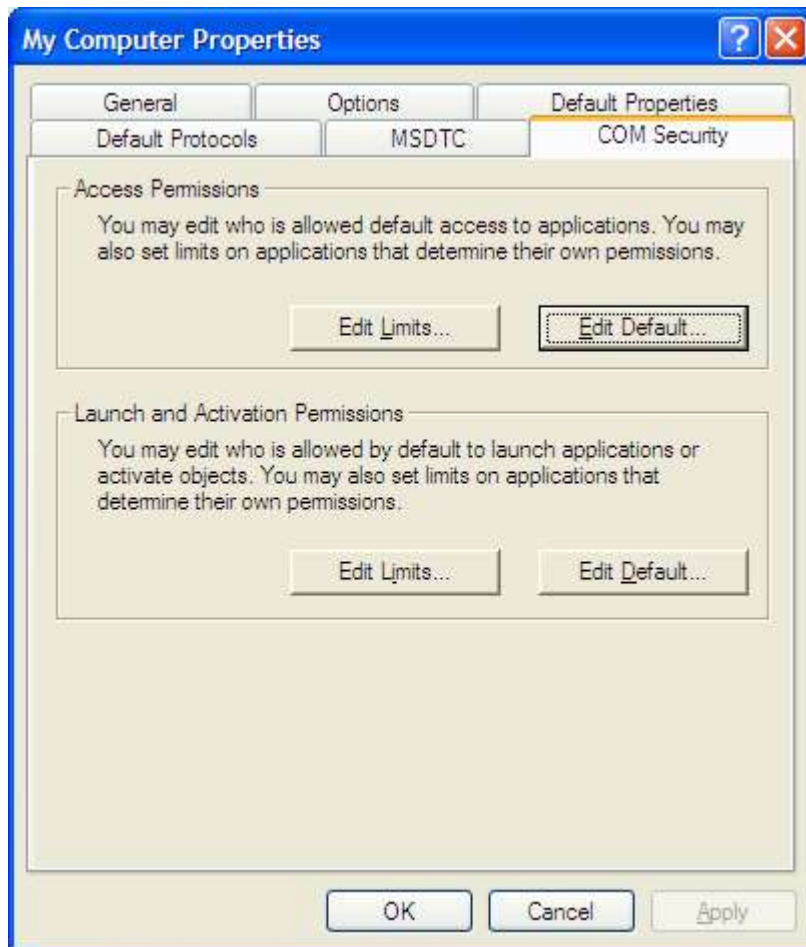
My Computer Properties

?

General

Options

Default Properties

Default Protocols

MSDTC

COM Security

Access Permissions

You may edit who is allowed default access to applications. You may also set limits on applications that determine their own permissions.

Edit Limits...

Edit Default...

Launch and Activation Permissions

You may edit who is allowed by default to launch applications or activate objects. You may also set limits on applications that determine their own permissions.

Edit Limits...

Edit Default...

OK

Cancel

Apply